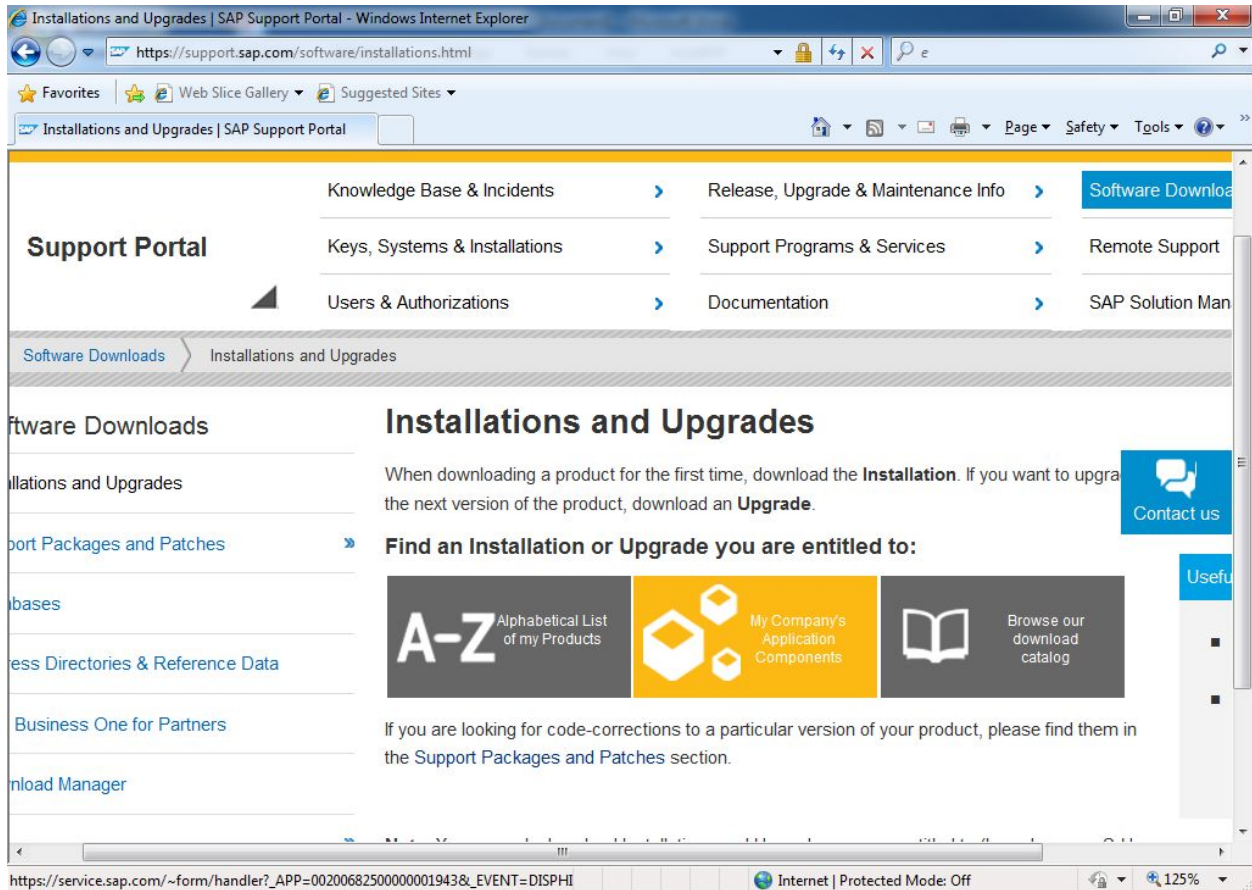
Installations and Upgrades | SAP Support Portal - Windows Internet Explorer

https://support.sap.com/software/installations.html

Favorites | Web Slice Gallery ▾ | Suggested Sites ▾

Installations and Upgrades | SAP Support Portal

Page ▾ Safety ▾ Tools ▾

Support Portal

Knowledge Base & Incidents ›
Keys, Systems & Installations ›
Users & Authorizations ›
Release, Upgrade & Maintenance Info ›
Support Programs & Services ›
Documentation ›
Software Downloa
Remote Support
SAP Solution Man

Software Downloads › Installations and Upgrades

ftware Downloads
llations and Upgrades
port Packages and Patches »
bases
ress Directories & Reference Data
Business One for Partners
nload Manager

Installations and Upgrades

When downloading a product for the first time, download the **Installation**. If you want to upgra the next version of the product, download an **Upgrade**.

Find an Installation or Upgrade you are entitled to:

A-Z Alphabetical List of my Products

My Company's Application Components

Browse our download catalog

If you are looking for code-corrections to a particular version of your product, please find them in the Support Packages and Patches section.

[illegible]

Contact us

Usefu

https://service.sap.com/~form/handler?_APP=00200682500000001943&_EVENT=DISPHI

Internet | Protected Mode: Off

125%